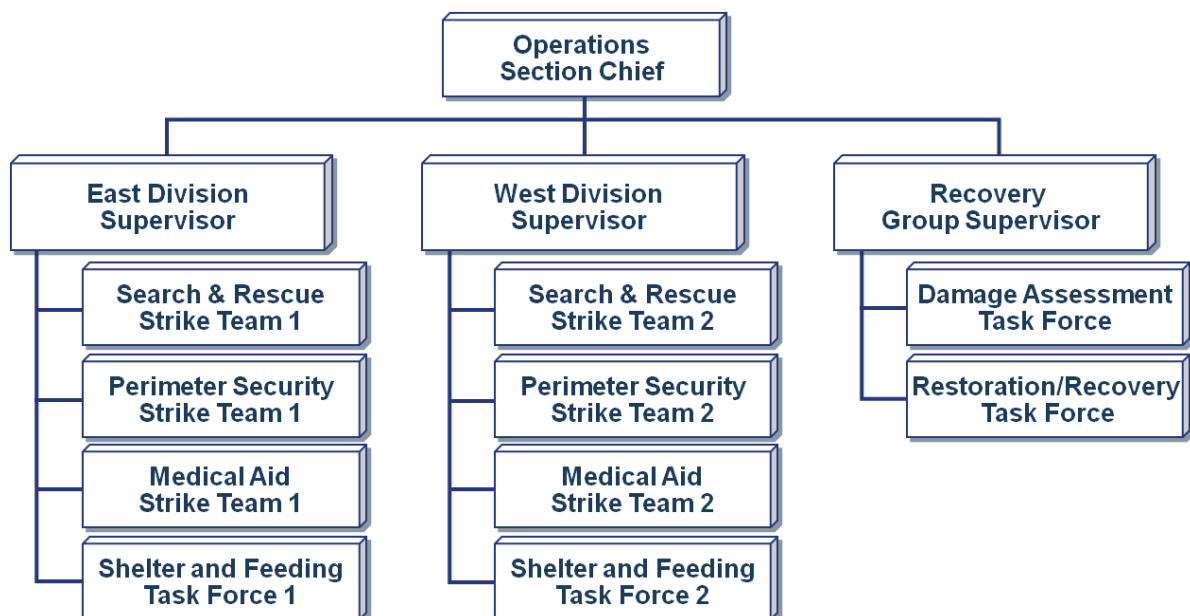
Operations Section Chief

East Division Supervisor

Search & Rescue Strike Team 1

Perimeter Security Strike Team 1

Medical Aid Strike Team 1

Shelter and Feeding Task Force 1

West Division Supervisor

Search & Rescue Strike Team 2

Perimeter Security Strike Team 2

Medical Aid Strike Team 2

Shelter and Feeding Task Force 2

Recovery Group Supervisor

Damage Assessment Task Force

Restoration/Recovery Task Force